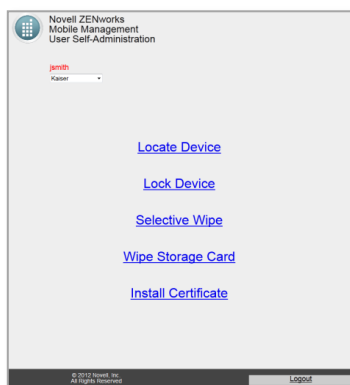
Novell ZENworks
Mobile Management
User Self-Administration

jsmith
Kaiser

Locate Device

Lock Device

Selective Wipe

Wipe Storage Card

Install Certificate

© 2012 Novell, Inc.
All Rights Reserved

Logout